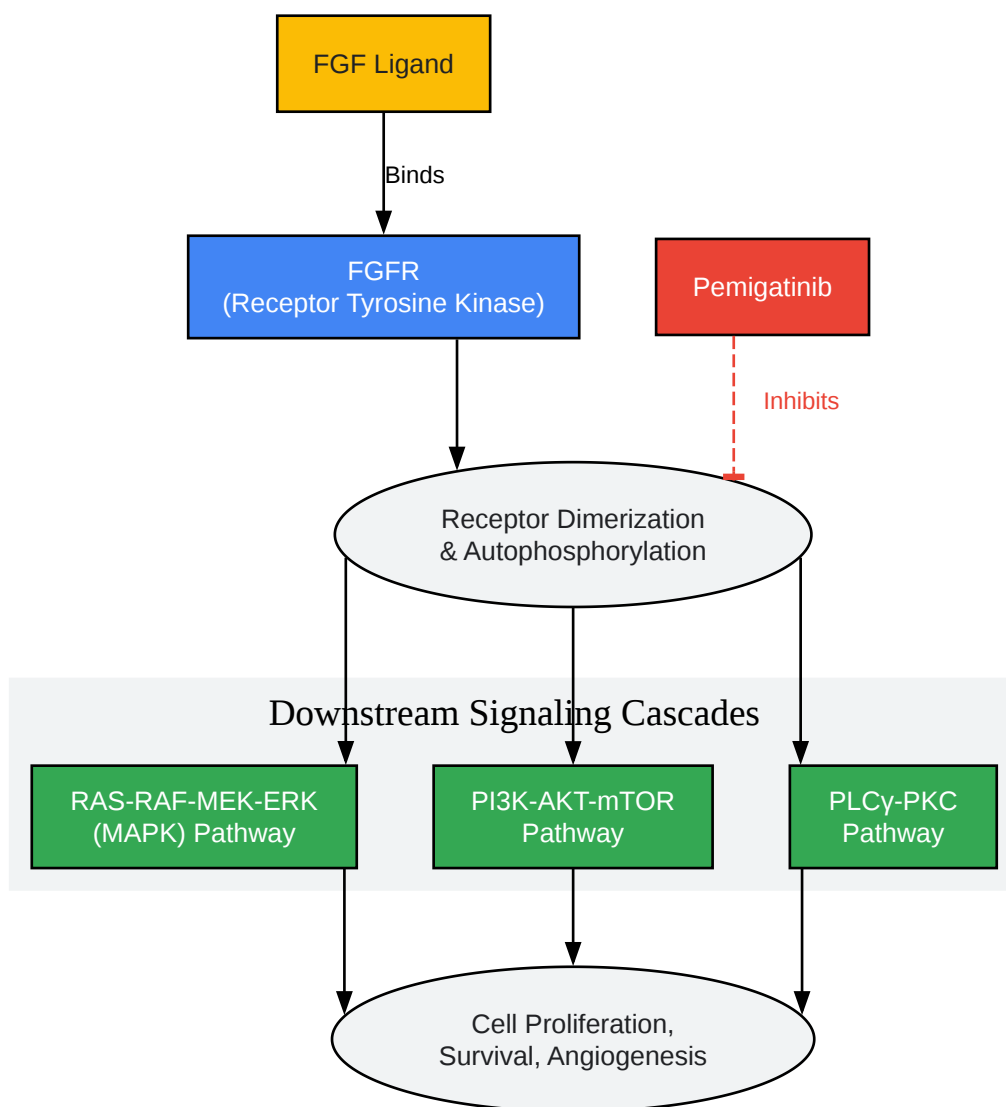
FGF Ligand

Binds

FGFR
(Receptor Tyrosine Kinase)

Pemigatinib

Inhibits

Receptor Dimerization
& Autophosphorylation

Downstream Signaling Cascades

RAS-RAF-MEK-ERK
(MAPK) Pathway

PI3K-AKT-mTOR
Pathway

PLCγ-PKC
Pathway

Cell Proliferation,
Survival, Angiogenesis